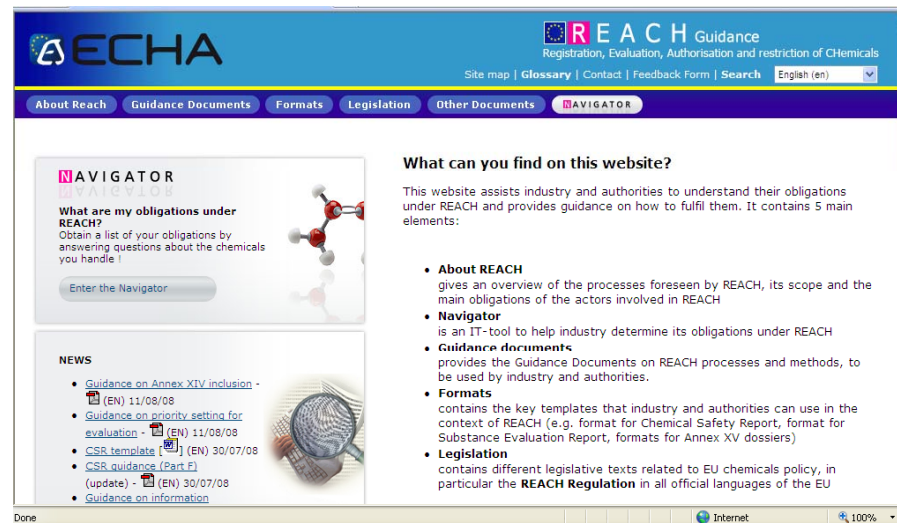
ECHA

REACH Guidance
Registration, Evaluation, Authorisation and restriction of CHemicals

Site map | Glossary | Contact | Feedback Form | Search English (en)

About Reach | Guidance Documents | Formats | Legislation | Other Documents | NAVIGATOR

NAVIGATOR

What are my obligations under REACH?
Obtain a list of your obligations by answering questions about the chemicals you handle !

Enter the Navigator

NEWS

- Guidance on Annex XIV inclusion - (EN) 11/08/08
- Guidance on priority setting for evaluation - (EN) 11/08/08
- CSR template [ ] (EN) 30/07/08
- CSR guidance (Part F) (update) - (EN) 30/07/08
- Guidance on information

What can you find on this website?

This website assists industry and authorities to understand their obligations under REACH and provides guidance on how to fulfil them. It contains 5 main elements:

- **About REACH**
gives an overview of the processes foreseen by REACH, its scope and the main obligations of the actors involved in REACH
- **Navigator**
is an IT-tool to help industry determine its obligations under REACH
- **Guidance documents**
provides the Guidance Documents on REACH processes and methods, to be used by industry and authorities.
- **Formats**
contains the key templates that industry and authorities can use in the context of REACH (e.g. format for Chemical Safety Report, format for Substance Evaluation Report, formats for Annex XV dossiers)
- **Legislation**
contains different legislative texts related to EU chemicals policy, in particular the **REACH Regulation** in all official languages of the EU

Done Internet 100%